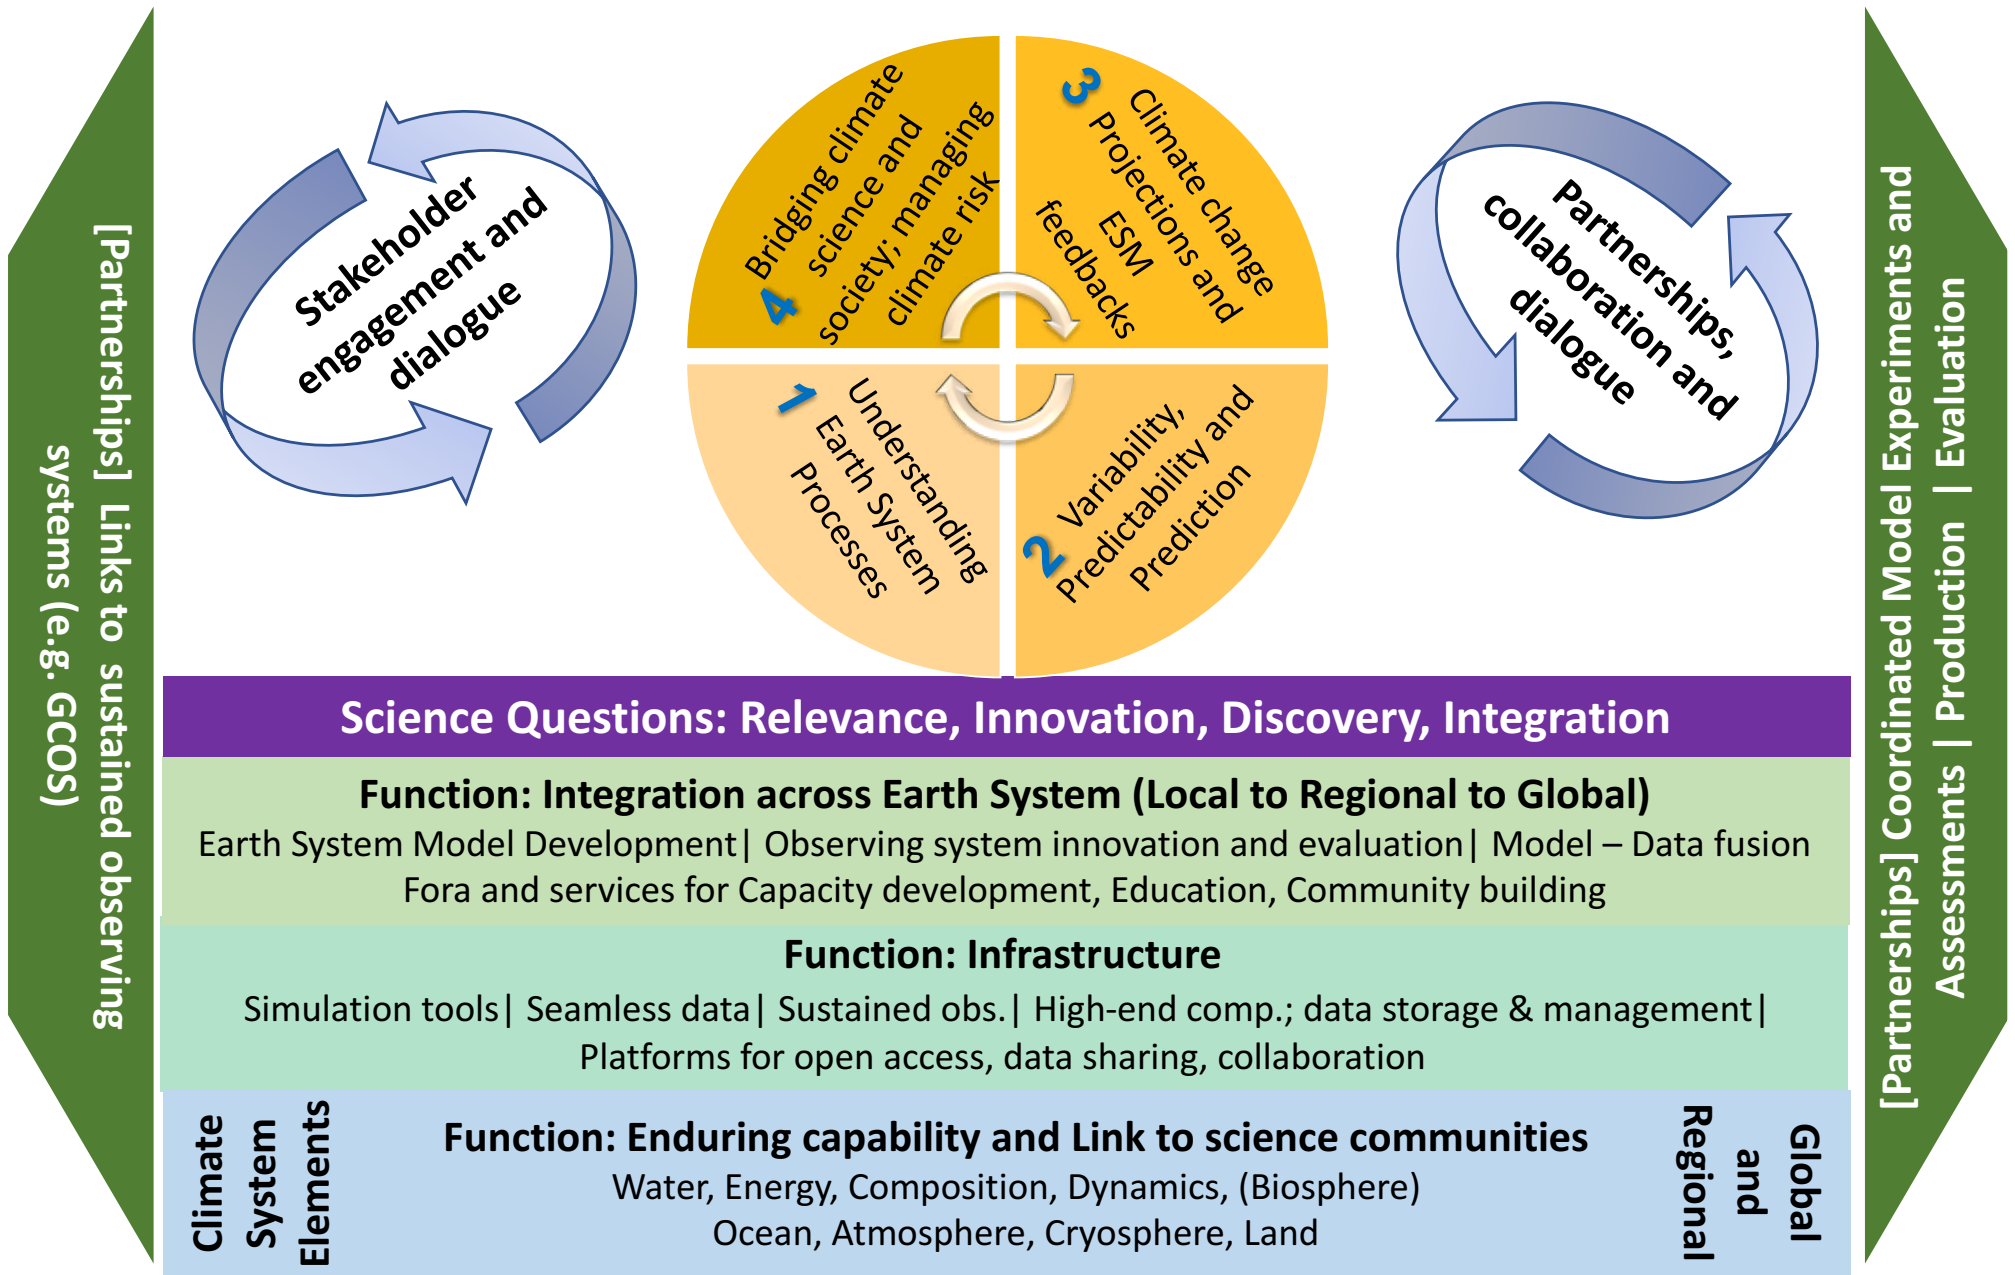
[Partnerships] Links to sustained observing systems (e.g. GCOS)

Stakeholder engagement and dialogue

4 Bridging climate science and society; managing climate risk

3 Climate change Projections and ESM feedbacks

1 Understanding Earth System Processes

2 Variability, Predictability and Prediction

Partnerships, collaboration and dialogue

[Partnerships] Cordinated Model Experiments and Assessments | Production | Evaluation

Science Questions: Relevance, Innovation, Discovery, Integration

Function: Integration across Earth System (Local to Regional to Global)
Earth System Model Development| Observing system innovation and evaluation| Model – Data fusion
Fora and services for Capacity development, Education, Community building

Function: Infrastructure
Simulation tools| Seamless data| Sustained obs.| High-end comp.; data storage & management|
Platforms for open access, data sharing, collaboration

Climate System Elements

Function: Enduring capability and Link to science communities
Water, Energy, Composition, Dynamics, (Biosphere)
Ocean, Atmosphere, Cryosphere, Land

Global and Regional